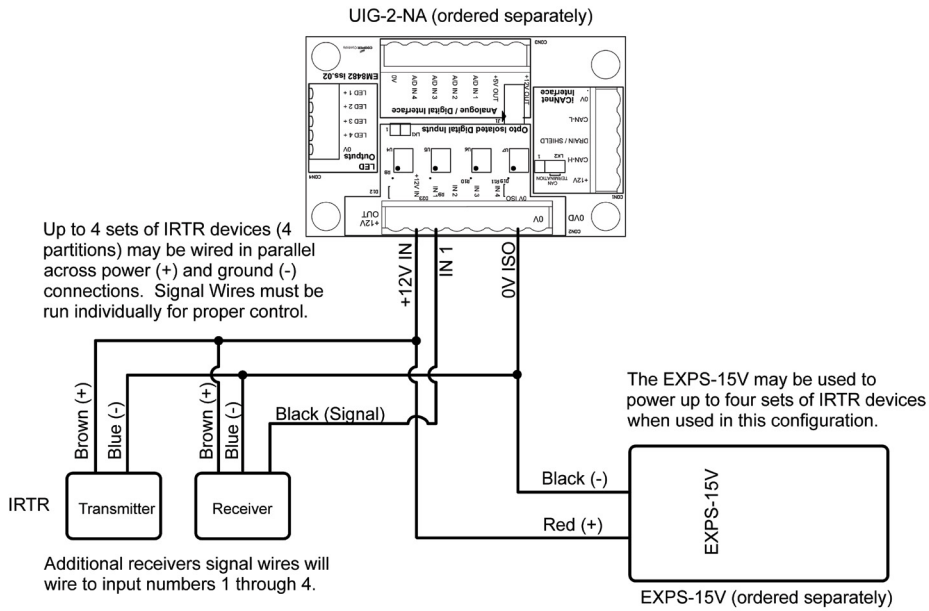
UIG-2-NA (ordered separately)

EM8482 Iss.02

LED Outputs

0V

LED 1 +

LED 2 +

LED 3 +

LED 4 +

Analogue / Digital Interface

0V

A/D IN 4

A/D IN 3

A/D IN 2

A/D IN 1

+5V OUT

+12V OUT

iCANnet Interface

0V

CAN-L

DRAIN / SHIELD

CAN-H

+12V

CAN TERMINATION

Opto Isolated Digital Inputs

+12V IN

IN 1

IN 2

IN 3

IN 4

0V ISO

+12V OUT

0V

0VD

Up to 4 sets of IRTR devices (4 partitions) may be wired in parallel across power (+) and ground (-) connections. Signal Wires must be run individually for proper control.

+12V IN

IN 1

0V ISO

Brown (+)

Blue (-)

Brown (+)

Blue (-)

Black (Signal)

The EXPS-15V may be used to power up to four sets of IRTR devices when used in this configuration.

IRTR

Transmitter

Receiver

Black (-)

Red (+)

EXPS-15V

Additional receivers signal wires will wire to input numbers 1 through 4.

EXPS-15V (ordered separately)